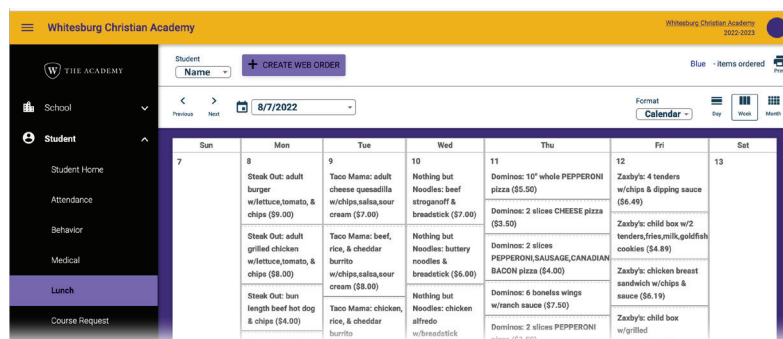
Whitesburg Christian Academy

Whitesburg Christian Academy
2022-2023

THE ACADEMY

School

Student

Student Home

Attendance

Behavior

Medical

Lunch

Course Request

Student
Name

CREATE WEB ORDER

Blue - items ordered

Print

Previous Next

8/7/2022

Format
Calendar

Day Week Month

| Sun | Mon | Tue | Wed | Thu | Fri | Sat |
|---|---|---|---|---|---|---|
| 7 | 8 | 9 | 10 | 11 | 12 | 13 |
| | Steak Out: adult burger w/lettuce,tomato, & chips ($9.00) | Taco Mama: adult cheese quesadilla w/chips,salsa,sour cream ($7.00) | Nothing but Noodles: beef stroganoff & breadstick ($7.00) | Dominos: 10" whole PEPPERONI pizza ($5.50) | Zaxby's: 4 tenders w/chips & dipping sauce ($6.49) | |
| | Steak Out: adult grilled chicken w/lettuce,tomato, & chips ($8.00) | Taco Mama: beef, rice, & cheddar burrito w/chips,salsa,sour cream ($8.00) | Nothing but Noodles: buttery noodles & breadstick ($6.00) | Dominos: 2 slices CHEESE pizza ($3.50) | Zaxby's: child box w/2 tenders,fries,milk,goldfish cookies ($4.89) | |
| | Steak Out: bun length beef hot dog & chips ($4.00) | Taco Mama: chicken, rice, & cheddar burrito | Nothing but Noodles: chicken alfredo w/breadstick | Dominos: 2 slices PEPPERONI,SAUSAGE,CANADIAN BACON pizza ($4.00) | Zaxby's: chicken breast sandwich w/chips & sauce ($6.19) | |
| | | | | Dominos: 6 boneless wings w/ranch sauce ($7.50) | Zaxby's: child box w/grilled | |
| | | | | Dominos: 2 slices PEPPERONI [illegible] | | |